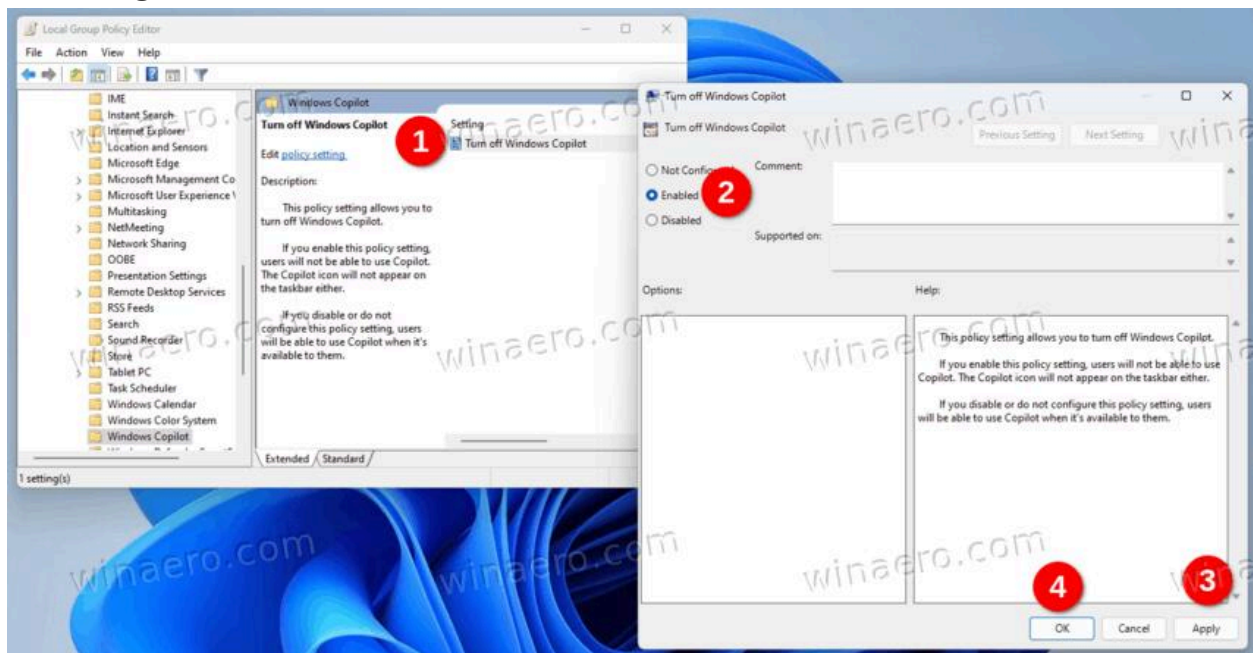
Local Group Policy Editor

File Action View Help

IME
Instant Search
Internet Explorer
Location and Sensors
Microsoft Edge
Microsoft Management Co
Microsoft User Experience \
Multitasking
NetMeeting
Network Sharing
OOBE
Presentation Settings
Remote Desktop Services
RSS Feeds
Search
Sound Recorder
Store
Tablet PC
Task Scheduler
Windows Calendar
Windows Color System
Windows Copilot

Windows Copilot

Turn off Windows Copilot

Edit policy setting.

Description:

This policy setting allows you to turn off Windows Copilot.

If you enable this policy setting, users will not be able to use Copilot. The Copilot icon will not appear on the taskbar either.

If you disable or do not configure this policy setting, users will be able to use Copilot when it's available to them.

Setting
Turn off Windows Copilot

1

Extended Standard

1 setting(s)

Turn off Windows Copilot

Turn off Windows Copilot

Previous Setting Next Setting

Not Configured
Enabled
Disabled

2

Comment:

Supported on:

Options:

Help:

This policy setting allows you to turn off Windows Copilot.

If you enable this policy setting, users will not be able to use Copilot. The Copilot icon will not appear on the taskbar either.

If you disable or do not configure this policy setting, users will be able to use Copilot when it's available to them.

4 3

OK Cancel Apply

winaero.com winaero.com winaero.com winaero.com winaero.com winaero.com winaero.com winaero.com